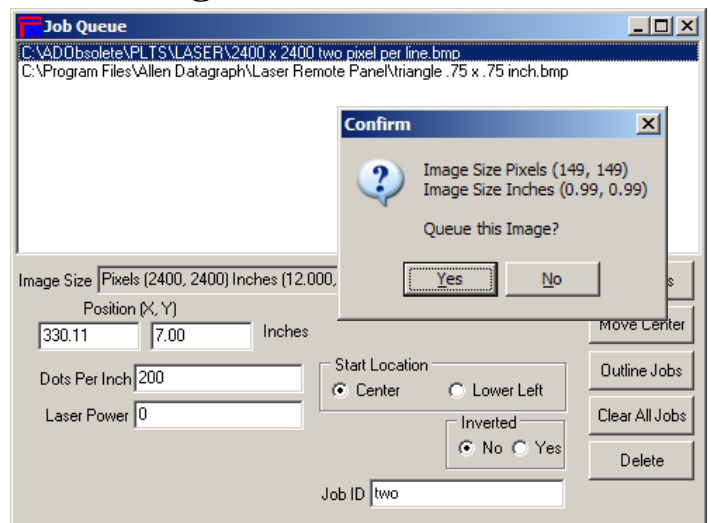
Job Queue

C:\ADObsolete\PLTS\LASER\2400 x 2400 two pixel per line.bmp
C:\Program Files\Allen Datagraph\Laser Remote Panel\triangle .75 x .75 inch.bmp

Confirm

Image Size Pixels (149, 149)
Image Size Inches (0.99, 0.99)

Queue this Image?

Yes No

Image Size Pixels (2400, 2400) Inches (12.000, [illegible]

Position (X, Y)
330.11 7.00 Inches

Dots Per Inch 200

Laser Power 0

Start Location
Center Lower Left

Inverted
No Yes

Job ID two

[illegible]s
Move Center
Outline Jobs
Clear All Jobs
Delete